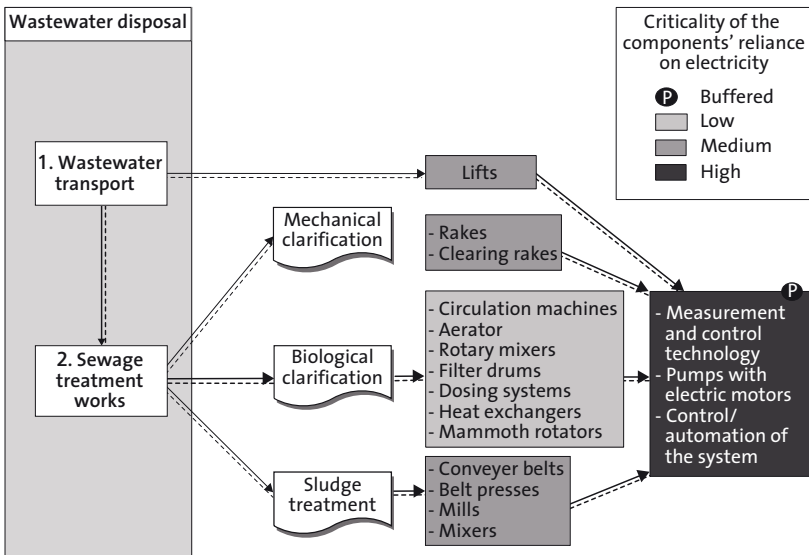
Wastewater disposal

Criticality of the components' reliance on electricity

P Buffered
Low
Medium
High

1. Wastewater transport

Lifts

Mechanical clarification

- Rakes
- Clearing rakes

2. Sewage treatment works

Biological clarification

- Circulation machines
- Aerator
- Rotary mixers
- Filter drums
- Dosing systems
- Heat exchangers
- Mammoth rotators

P

- Measurement and control technology
- Pumps with electric motors
- Control/ automation of the system

Sludge treatment

- Conveyer belts
- Belt presses
- Mills
- Mixers